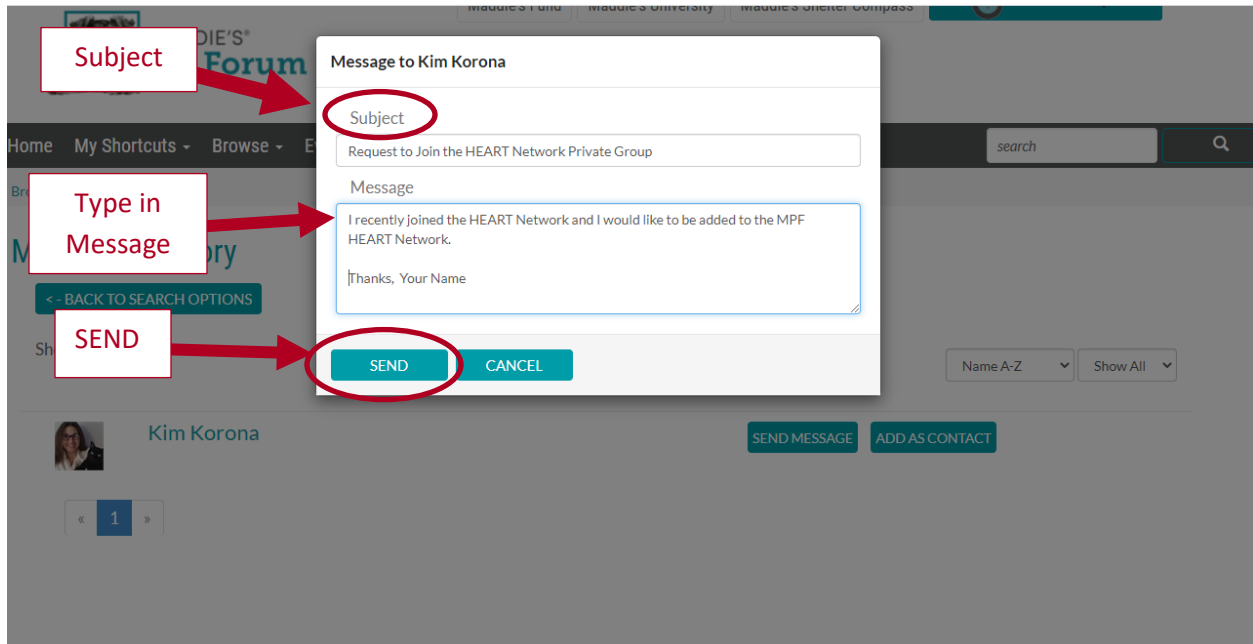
Maddie's Fund | Maddie's University | Maddie's Shelter Compass

DIE'S®
Forum

Subject

Message to Kim Korona

Subject
Request to Join the HEART Network Private Group

Message
I recently joined the HEART Network and I would like to be added to the MPF HEART Network.

Thanks, Your Name

Type in Message

SEND

SEND CANCEL

Home My Shortcuts Browse E

search

Bro

M ory

< - BACK TO SEARCH OPTIONS

Sh

Name A-Z Show All

Kim Korona

SEND MESSAGE ADD AS CONTACT

« 1 »